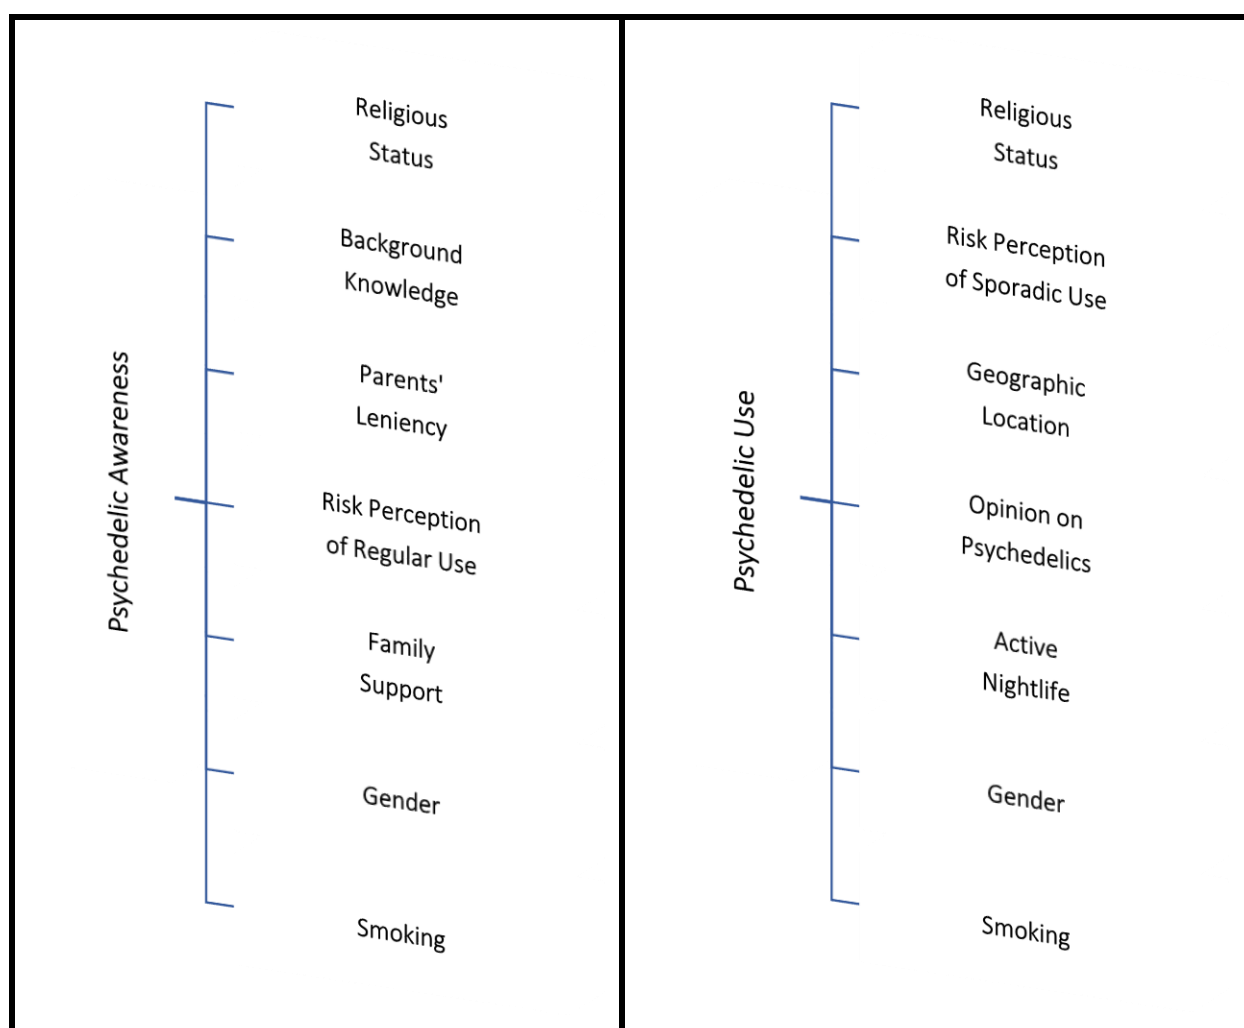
Psychedelic Awareness

Religious Status

Background Knowledge

Parents' Leniency

Risk Perception of Regular Use

Family Support

Gender

Smoking

Psychedelic Use

Religious Status

Risk Perception of Sporadic Use

Geographic Location

Opinion on Psychedelics

Active Nightlife

Gender

Smoking